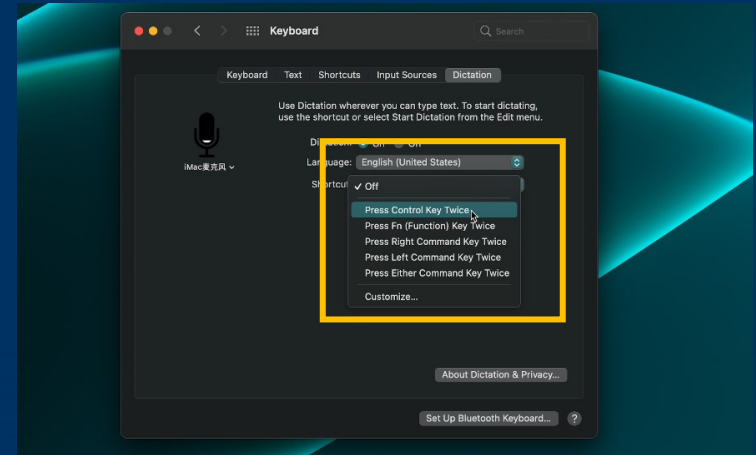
Keyboard

Search

Keyboard Text Shortcuts Input Sources Dictation

Use Dictation wherever you can type text. To start dictating, use the shortcut or select Start Dictation from the Edit menu.

iMac麦克风

Dictation: On Off

Language: English (United States)

Shortcut

✓ Off

Press Control Key Twice

Press Fn (Function) Key Twice

Press Right Command Key Twice

Press Left Command Key Twice

Press Either Command Key Twice

Customize...

About Dictation & Privacy...

Set Up Bluetooth Keyboard...

?